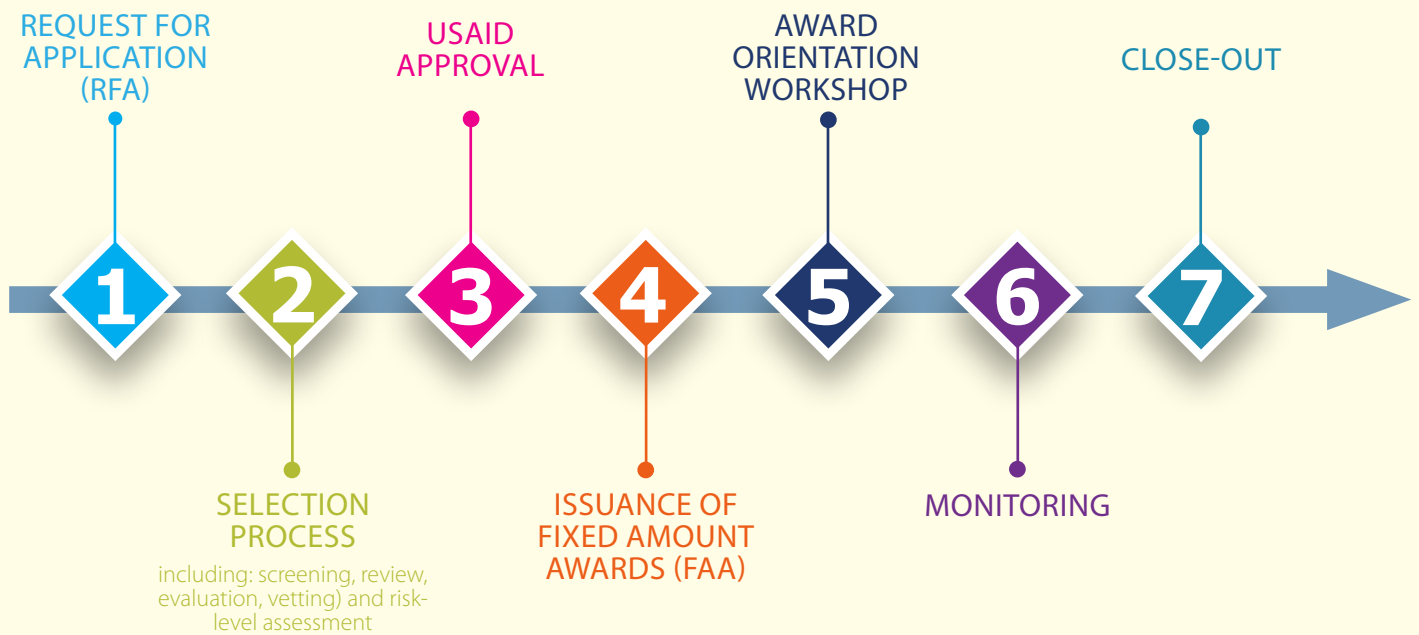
REQUEST FOR APPLICATION (RFA)

1

2

SELECTION PROCESS

including: screening, review, evaluation, vetting) and risk-level assessment

USAID APPROVAL

3

4

ISSUANCE OF FIXED AMOUNT AWARDS (FAA)

AWARD ORIENTATION WORKSHOP

5

6

MONITORING

CLOSE-OUT

7